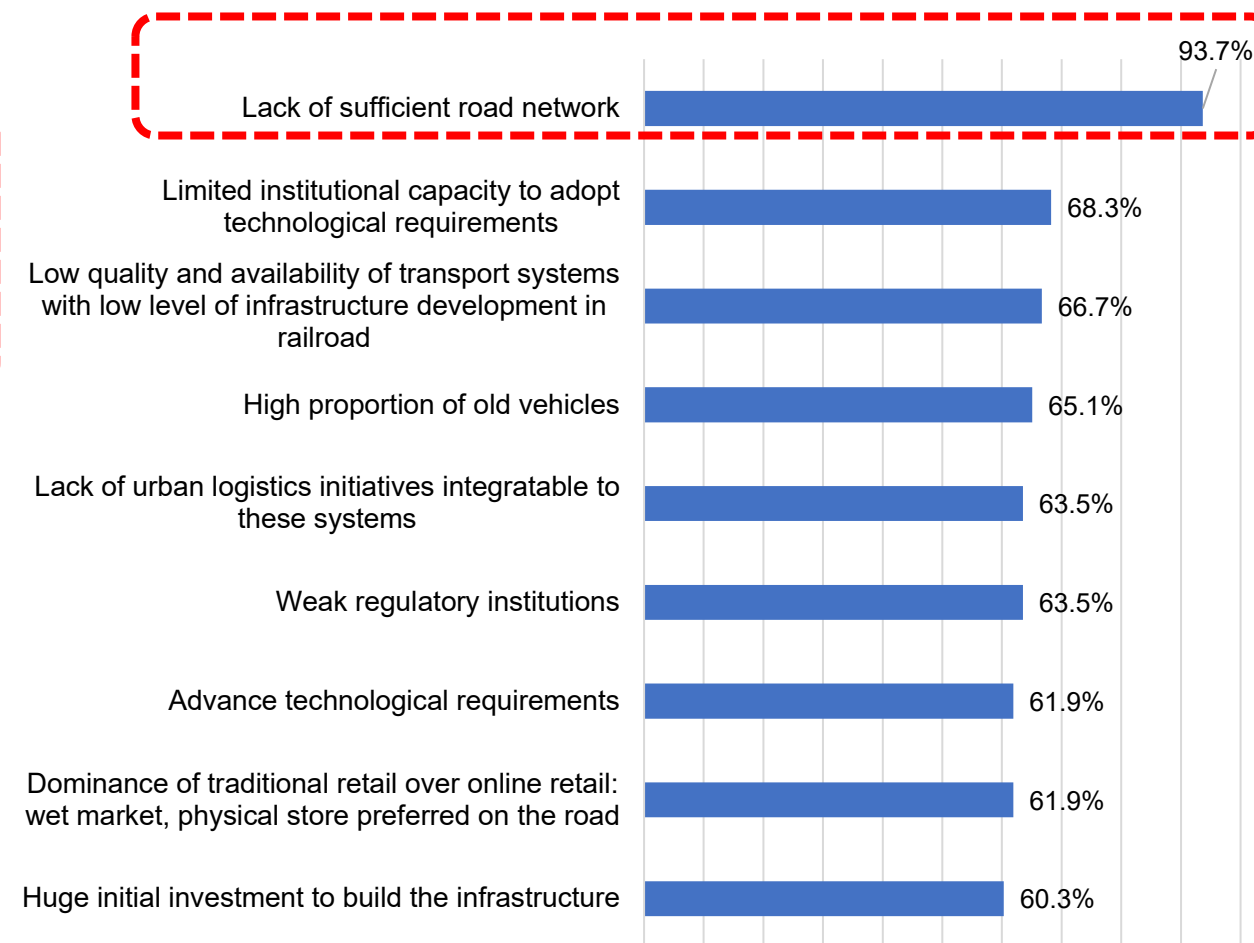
Lack of sufficient road network 93.7%

Limited institutional capacity to adopt technological requirements 68.3%

Low quality and availability of transport systems with low level of infrastructure development in railroad 66.7%

High proportion of old vehicles 65.1%

Lack of urban logistics initiatives integratable to these systems 63.5%

Weak regulatory institutions 63.5%

Advance technological requirements 61.9%

Dominance of traditional retail over online retail: wet market, physical store preferred on the road 61.9%

Huge initial investment to build the infrastructure 60.3%